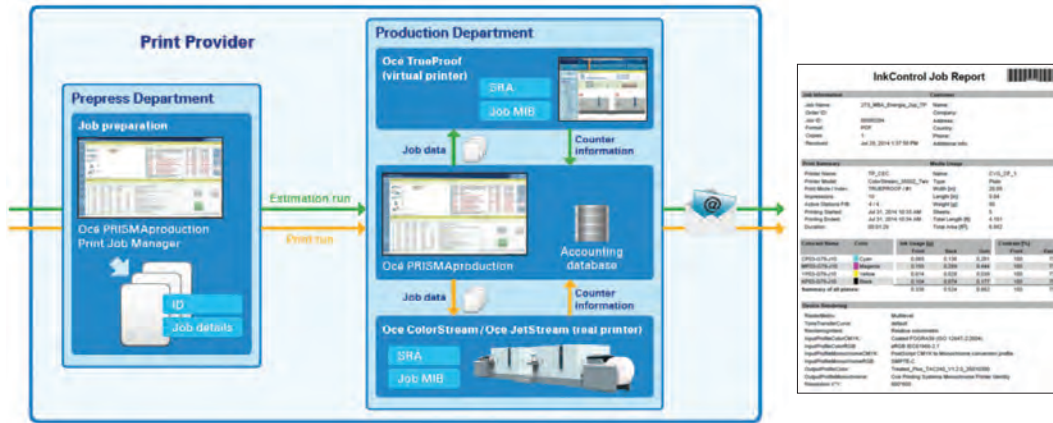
Print Provider

Prepress Department

Job preparation

Océ PRISMAproduction Print Job Manager

ID

Job details

Estimation run

Print run

Production Department

Océ TrueProof (virtual printer)

SRA

Job MIB

Job data

Counter information

Océ PRISMAproduction

Accounting database

Job data

Counter information

Océ ColorStream / Océ JetStream (real printer)

SRA

Job MIB

InkControl Job Report

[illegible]